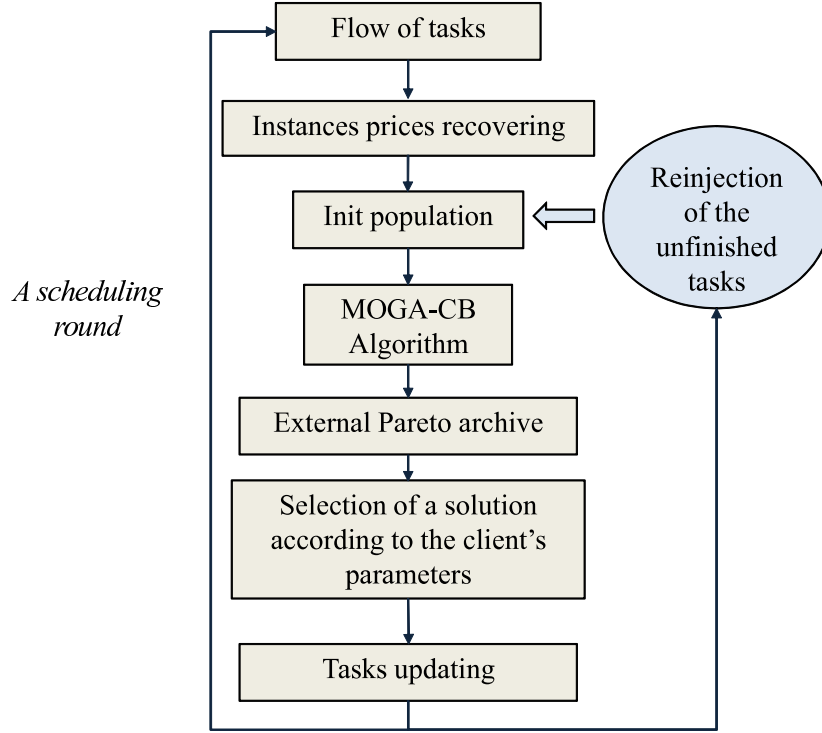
Flow of tasks

Instances prices recovering

Init population

Reinjection of the unfinished tasks

A scheduling round

MOGA-CB Algorithm

External Pareto archive

Selection of a solution according to the client's parameters

Tasks updating